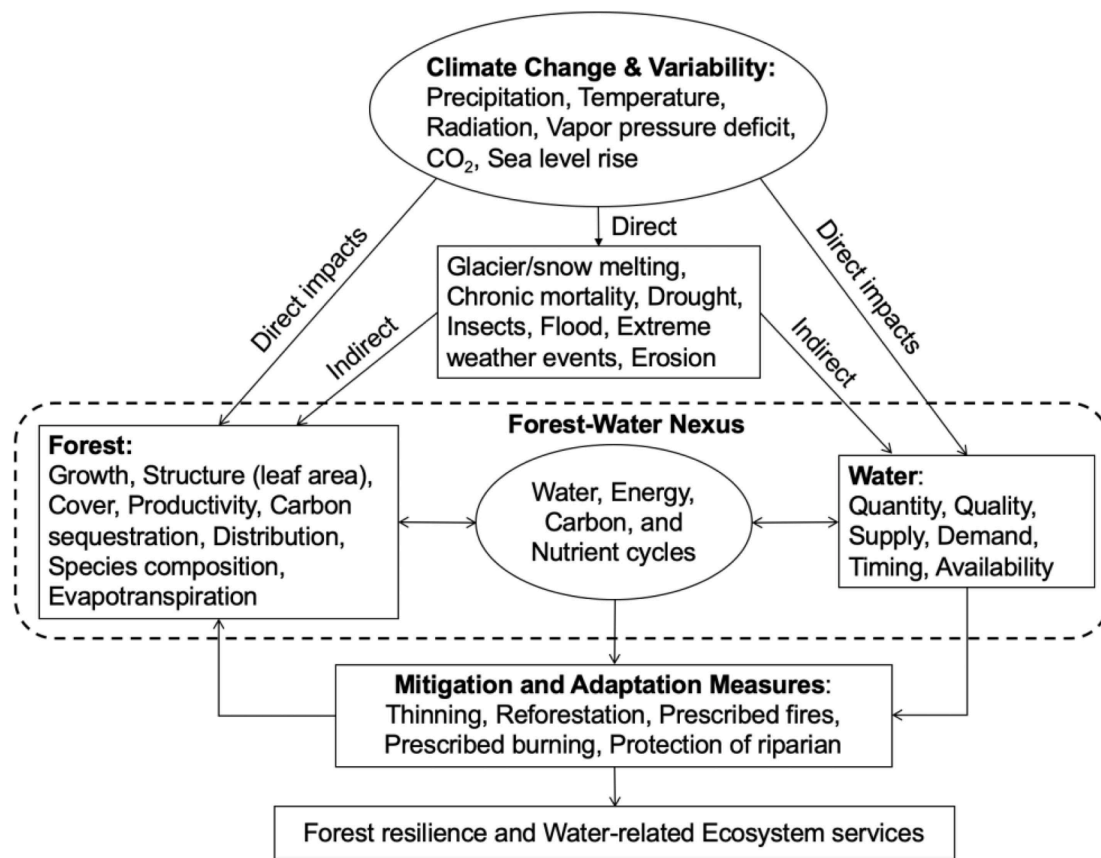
Climate Change & Variability:
Precipitation, Temperature, Radiation, Vapor pressure deficit, $CO_2$, Sea level rise

Direct impacts

Direct

Direct impacts

Glacier/snow melting, Chronic mortality, Drought, Insects, Flood, Extreme weather events, Erosion

Indirect

Indirect

Forest-Water Nexus

Forest:
Growth, Structure (leaf area), Cover, Productivity, Carbon sequestration, Distribution, Species composition, Evapotranspiration

Water, Energy, Carbon, and Nutrient cycles

Water:
Quantity, Quality, Supply, Demand, Timing, Availability

Mitigation and Adaptation Measures:
Thinning, Reforestation, Prescribed fires, Prescribed burning, Protection of riparian

Forest resilience and Water-related Ecosystem services